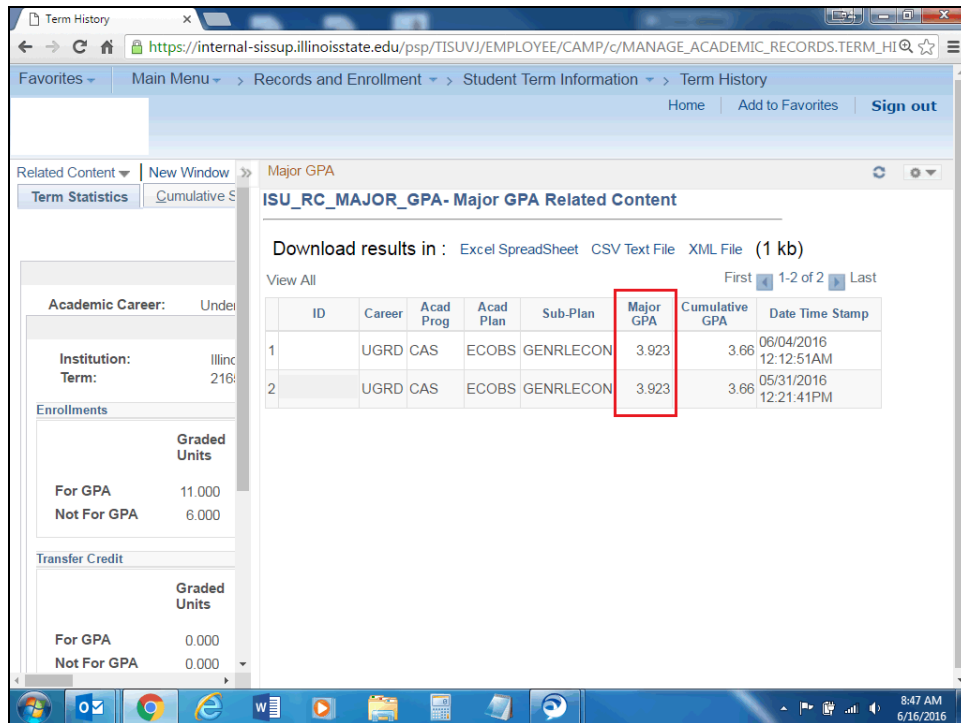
Term History

https://internal-sissup.illinoisstate.edu/psp/TISUVJ/EMPLOYEE/CAMP/c/MANAGE_ACADEMIC_RECORDS.TERM_HI

Favorites Main Menu > Records and Enrollment > Student Term Information > Term History

Home | Add to Favorites | Sign out

Related Content | New Window

Term Statistics | Cumulative S

Academic Career: Under

Institution: Illinc
Term: 216

Enrollments

Graded Units

For GPA 11.000
Not For GPA 6.000

Transfer Credit

Graded Units

For GPA 0.000
Not For GPA 0.000

Major GPA

ISU_RC_MAJOR_GPA- Major GPA Related Content

Download results in : Excel SpreadSheet CSV Text File XML File (1 kb)

View All

First 1-2 of 2 Last

| | ID | Career | Acad Prog | Acad Plan | Sub-Plan | Major GPA | Cumulative GPA | Date Time Stamp |
|---|---|---|---|---|---|---|---|---|
| 1 | | UGRD | CAS | ECOBS | GENRLECON | 3.923 | 3.66 | 06/04/2016 12:12:51AM |
| 2 | | UGRD | CAS | ECOBS | GENRLECON | 3.923 | 3.66 | 05/31/2016 12:21:41PM |

8:47 AM
6/16/2016